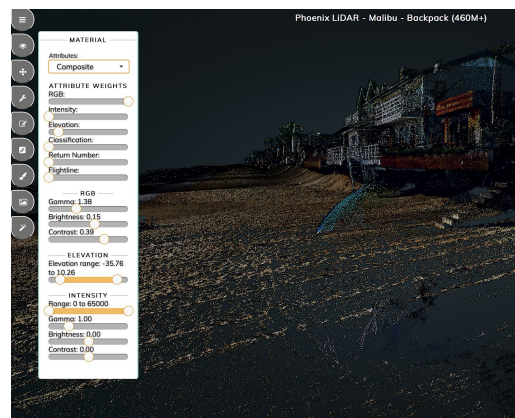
Phoenix LiDAR - Malibu - Backpack (460M+)

MATERIAL

Attributes:

Composite

ATTRIBUTE WEIGHTS

RGB:

Intensity:

Elevation:

Classification:

Return Number:

Flightline:

RGB

Gamma: 1.38

Brightness: 0.15

Contrast: 0.39

ELEVATION

Elevation range: -35.76 to 10.26

INTENSITY

Range: 0 to 65000

Gamma: 1.00

Brightness: 0.00

Contrast: 0.00